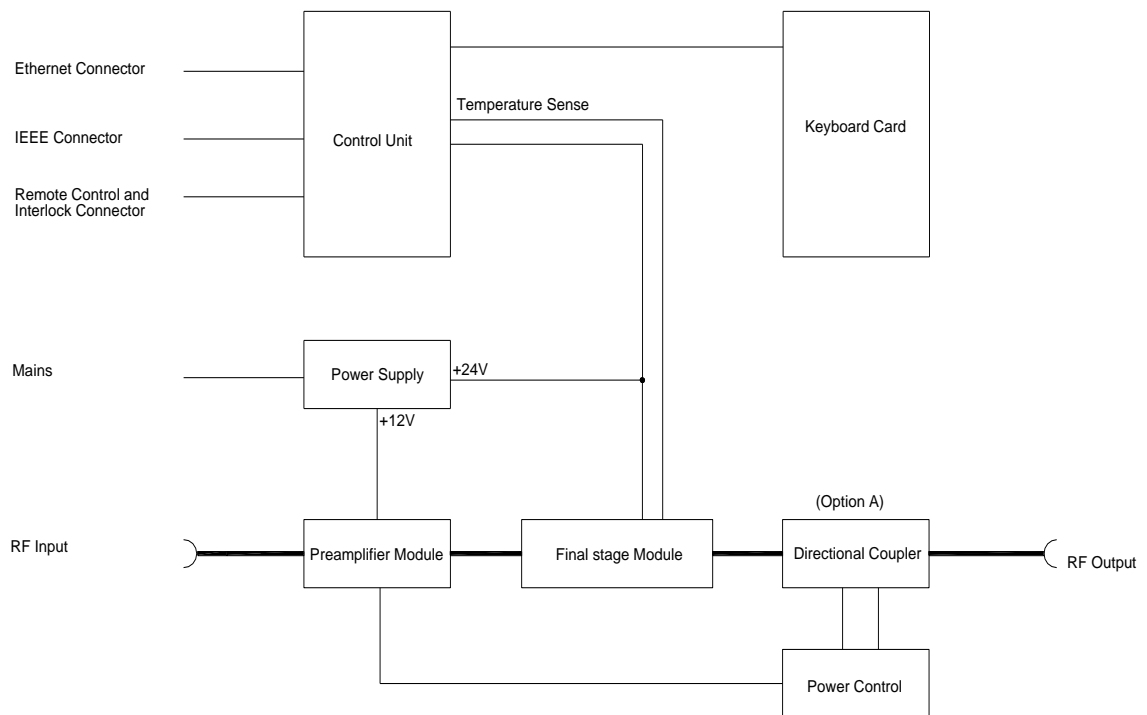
Ethernet Connector

IEEE Connector

Remote Control and Interlock Connector

Control Unit

Temperature Sense

Keyboard Card

Mains

Power Supply

+24V

+12V

(Option A)

RF Input

Preamplifier Module

Final stage Module

Directional Coupler

RF Output

Power Control